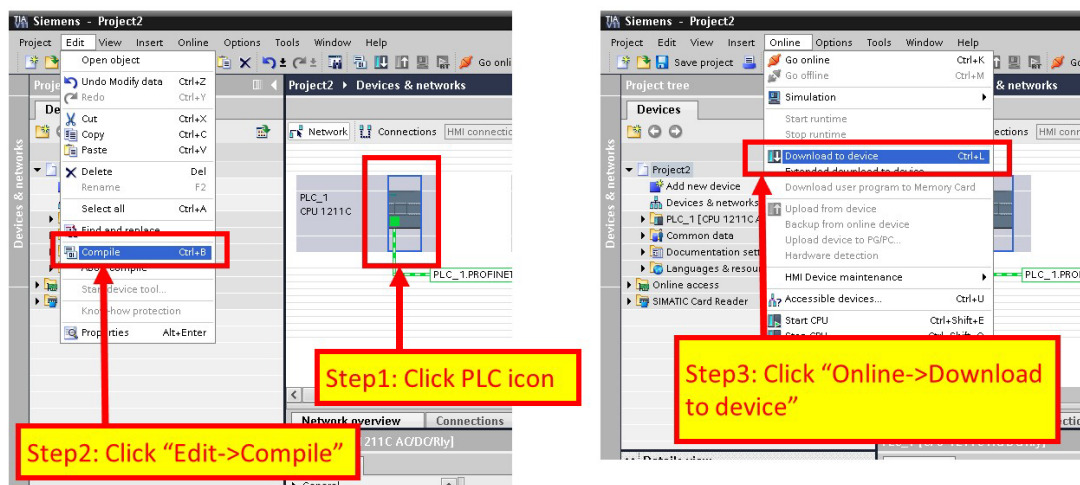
Siemens - Project2

Project Edit View Insert Online Options Tools Window Help

Open object
Undo Modify data Ctrl+Z
Redo Ctrl+Y
Cut Ctrl+X
Copy Ctrl+C
Paste Ctrl+V
Delete Del
Rename F2
Select all Ctrl+A
Find and replace
Compile Ctrl+B
Also compile
Start device tool...
Know-how protection
Properties Alt+Enter

Project2 ▸ Devices & networks
Network Connections HMI connection
PLC_1
CPU 1211C
PLC_1.PROFINET
Network overview Connections
1211C AC/DC/Rly]

Step1: Click PLC icon

Step2: Click "Edit->Compile"

Siemens - Project2

Project Edit View Insert Online Options Tools Window Help
Save project Go onli

Project tree
Devices
Devices & networks
Project2
Add new device
Devices & networks
PLC_1 [CPU 1211C A
Common data
Documentation sett
Languages & resour
Online access
SIMATIC Card Reader

Go online Ctrl+K
Go offline Ctrl+M
Simulation
Start runtime
Stop runtime
Download to device Ctrl+L
Extended download to device
Download user program to Memory Card
Upload from device
Backup from online device
Upload device to PG/PC...
Hardware detection
HMI Device maintenance
Accessible devices... Ctrl+U
Start CPU Ctrl+Shift+E
Stop CPU Ctrl+Shift+Q

& networks
ections HMI conne
PLC_1.PROF
Details view

Step3: Click "Online->Download to device"